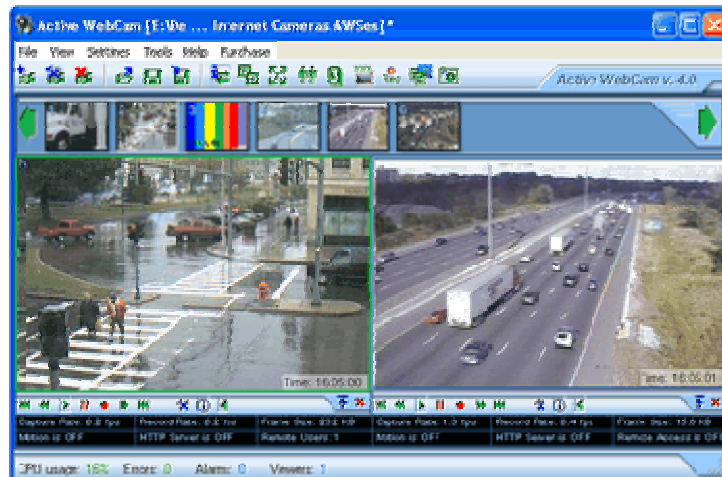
Active WebCam [E:\We ... Internet Cameras &WSes]*

File View Settings Tools Help Purchase

Active WebCam v. 4.0

Time: 16:05:00

ime: 16:05:01

Capture Rate: 0.8 fps | Record Rate: 0.8 fps | Frame Size: 33.6 KB
Motion is OFF | HTTP Server is OFF | Remote Users: 1

Capture Rate: 1.0 fps | Record Rate: 0.4 fps | Frame Size: 12.6 KB
Motion is OFF | HTTP Server is OFF | Remote Access is OFF

CPU usage: 16% Errors: 0 Alarms: 0 Viewers: 1